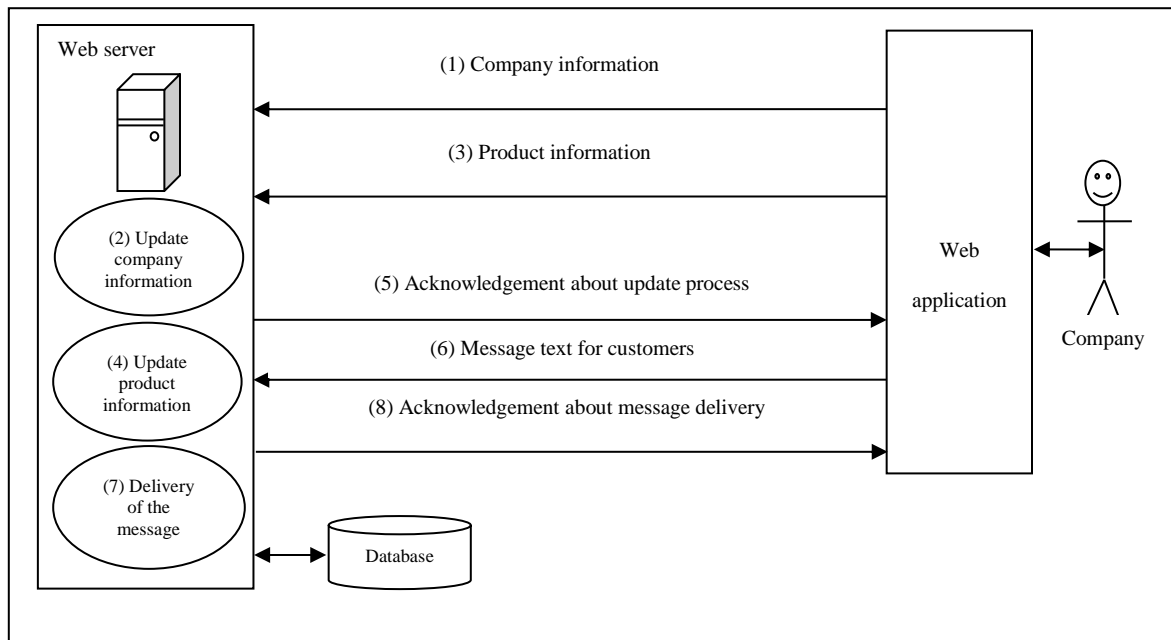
Web server

(1) Company information

(3) Product information

(2) Update company information

(5) Acknowledgement about update process

Web application

(6) Message text for customers

Company

(4) Update product information

(8) Acknowledgement about message delivery

(7) Delivery of the message

Database